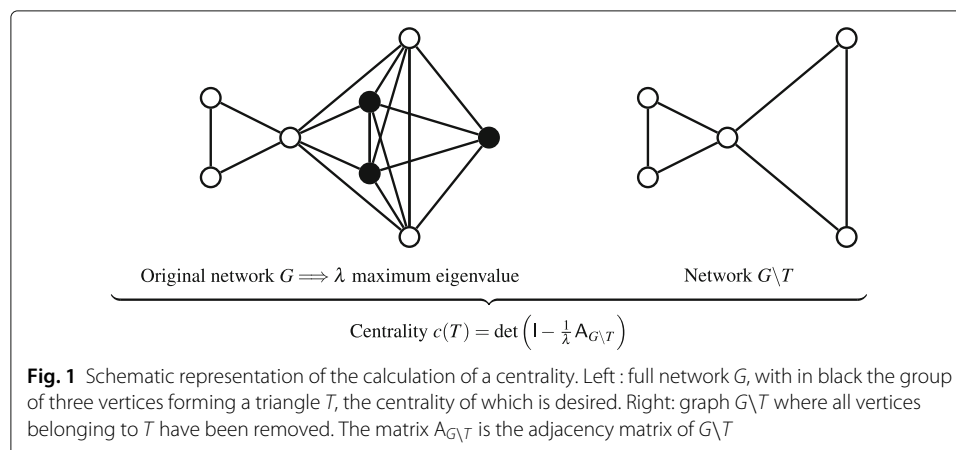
Original network $G \Longrightarrow \lambda$ maximum eigenvalue

Network $G\backslash T$

Centrality $c(T) = \det\left(\mathsf{I} - \frac{1}{\lambda}\mathsf{A}_{G\backslash T}\right)$

**Fig. 1** Schematic representation of the calculation of a centrality. Left : full network $G$, with in black the group of three vertices forming a triangle $T$, the centrality of which is desired. Right: graph $G\backslash T$ where all vertices belonging to $T$ have been removed. The matrix $\mathsf{A}_{G\backslash T}$ is the adjacency matrix of $G\backslash T$